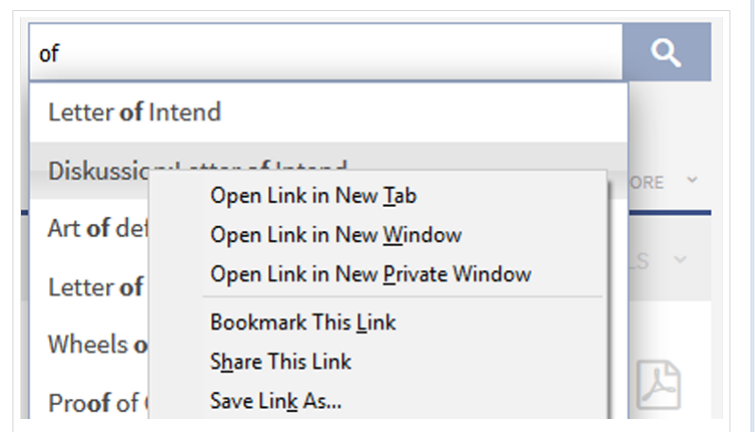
of

Letter of Intend

Diskussion: Letter of Intend

Art of def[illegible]

Letter of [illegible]

Wheels o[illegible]

Proof of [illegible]

ORE

LS

Open Link in New Tab
Open Link in New Window
Open Link in New Private Window

Bookmark This Link
Share This Link
Save Link As...